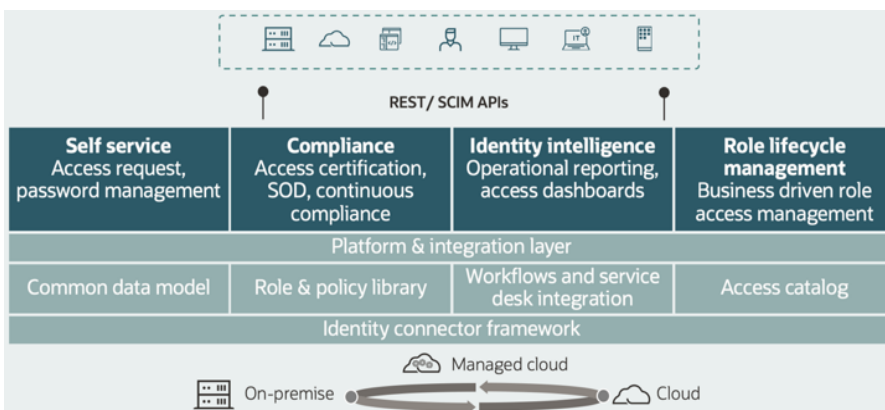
REST/ SCIM APIs

| Self service | Compliance | Identity intelligence | Role lifecycle management |
|---|---|---|---|
| Access request, password management | Access certification, SOD, continuous compliance | Operational reporting, access dashboards | Business driven role access management |

Platform & integration layer

| Common data model | Role & policy library | Workflows and service desk integration | Access catalog |
|---|---|---|---|

Identity connector framework

Managed cloud

On-premise

Cloud